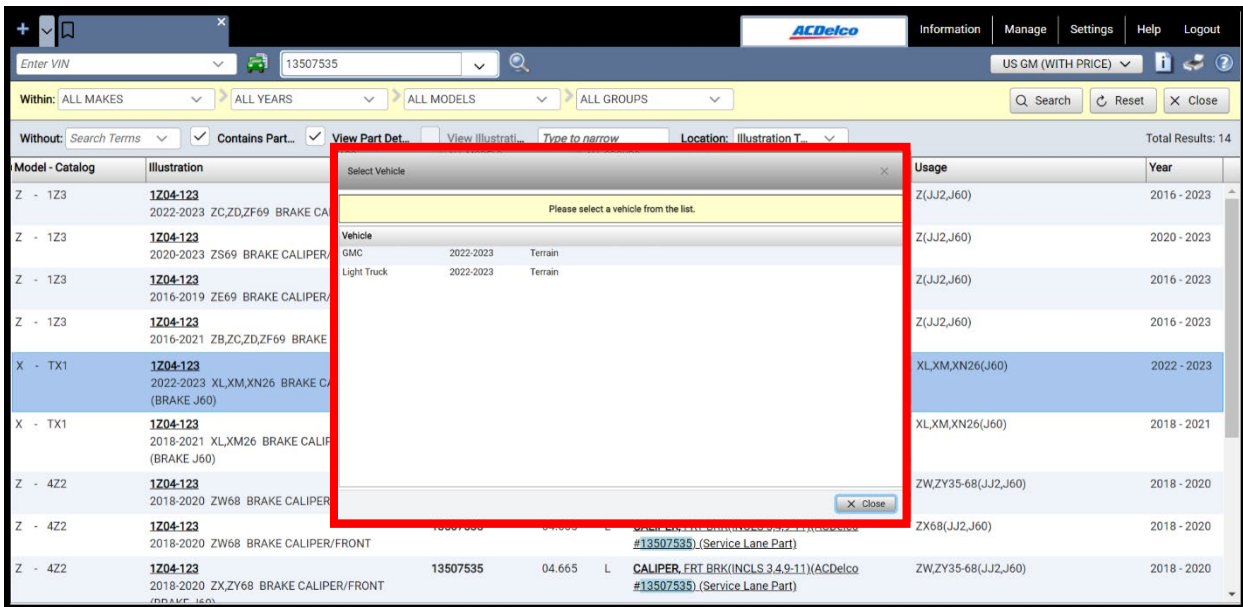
ACDelco Information Manage Settings Help Logout

Enter VIN 13507535 US GM (WITH PRICE)

Within: ALL MAKES ALL YEARS ALL MODELS ALL GROUPS Search Reset Close

Without: Search Terms Contains Part... View Part Det... View Illustrati... Type to narrow Location: Illustration T... Total Results: 14

| Model - Catalog | Illustration | | | | | Usage | Year |
|---|---|---|---|---|---|---|---|
| Z - 1Z3 | 1Z04-123 2022-2023 ZC,ZD,ZF69 BRAKE CA | | | | | Z(JJ2,J60) | 2016 - 2023 |
| Z - 1Z3 | 1Z04-123 2020-2023 ZS69 BRAKE CALIPER/ | | | | | Z(JJ2,J60) | 2020 - 2023 |
| Z - 1Z3 | 1Z04-123 2016-2019 ZE69 BRAKE CALIPER/ | | | | | Z(JJ2,J60) | 2016 - 2023 |
| Z - 1Z3 | 1Z04-123 2016-2021 ZB,ZC,ZD,ZF69 BRAKE | | | | | Z(JJ2,J60) | 2016 - 2023 |
| X - TX1 | 1Z04-123 2022-2023 XL,XM,XN26 BRAKE CA (BRAKE J60) | | | | | XL,XM,XN26(J60) | 2022 - 2023 |
| X - TX1 | 1Z04-123 2018-2021 XL,XM26 BRAKE CALIP (BRAKE J60) | | | | | XL,XM,XN26(J60) | 2018 - 2021 |
| Z - 4Z2 | 1Z04-123 2018-2020 ZW68 BRAKE CALIPER | | | | | ZW,ZY35-68(JJ2,J60) | 2018 - 2020 |
| Z - 4Z2 | 1Z04-123 2018-2020 ZW68 BRAKE CALIPER/FRONT | 13507535 | 04.665 | L | CALIPER, FRT BRK(INCLS 3,4,9-11)(ACDelco #13507535) (Service Lane Part) | ZX68(JJ2,J60) | 2018 - 2020 |
| Z - 4Z2 | 1Z04-123 2018-2020 ZX,ZY68 BRAKE CALIPER/FRONT (BRAKE J60) | 13507535 | 04.665 | L | CALIPER, FRT BRK(INCLS 3,4,9-11)(ACDelco #13507535) (Service Lane Part) | ZW,ZY35-68(JJ2,J60) | 2018 - 2020 |

Select Vehicle

Please select a vehicle from the list.

| Vehicle | | |
|---|---|---|
| GMC | 2022-2023 | Terrain |
| Light Truck | 2022-2023 | Terrain |

Close